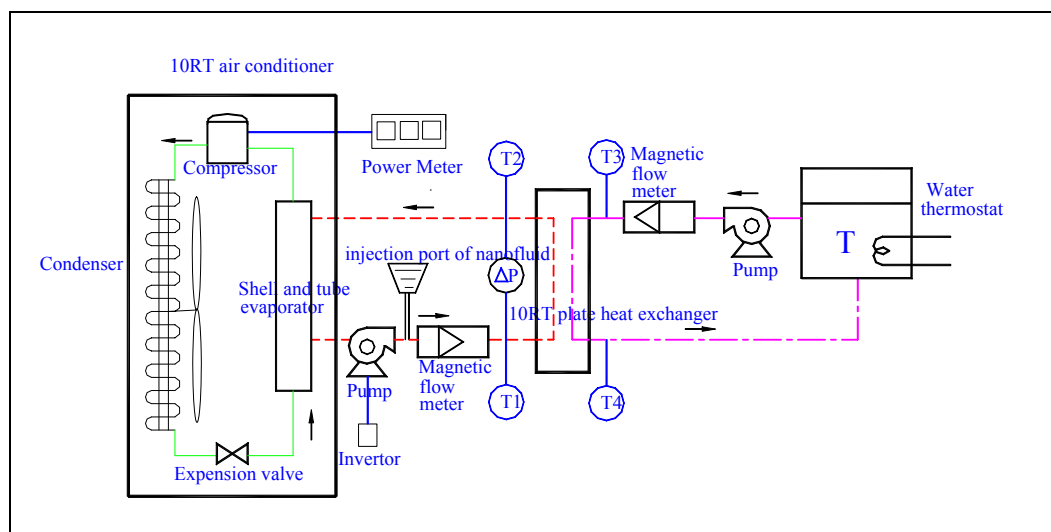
10RT air conditioner

Compressor

Power Meter

T2

T3

Magnetic flow meter

Water thermostat

T

Condenser

injection port of nanofluid

$\Delta P$

Pump

Shell and tube evaporator

10RT plate heat exchanger

Pump

Magnetic flow meter

T1

T4

Invertor

Expension valve